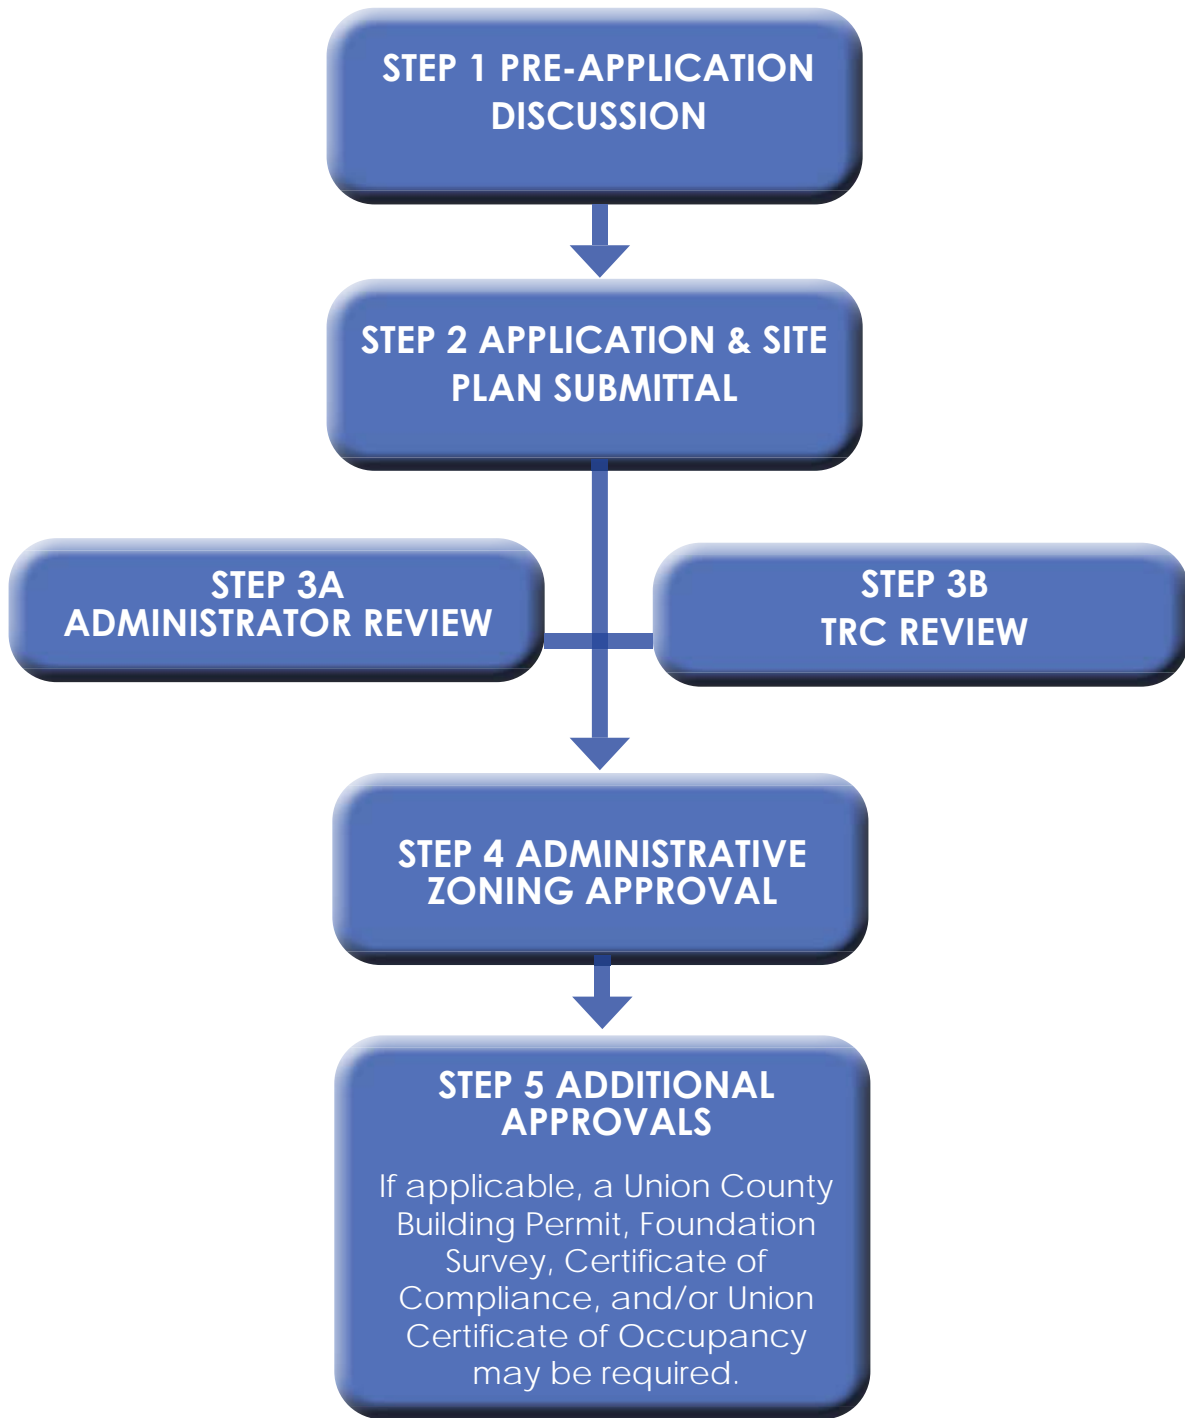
STEP 1 PRE-APPLICATION DISCUSSION

STEP 2 APPLICATION & SITE PLAN SUBMITTAL

STEP 3A
ADMINISTRATOR REVIEW

STEP 3B
TRC REVIEW

STEP 4 ADMINISTRATIVE ZONING APPROVAL

STEP 5 ADDITIONAL APPROVALS

If applicable, a Union County Building Permit, Foundation Survey, Certificate of Compliance, and/or Union Certificate of Occupancy may be required.